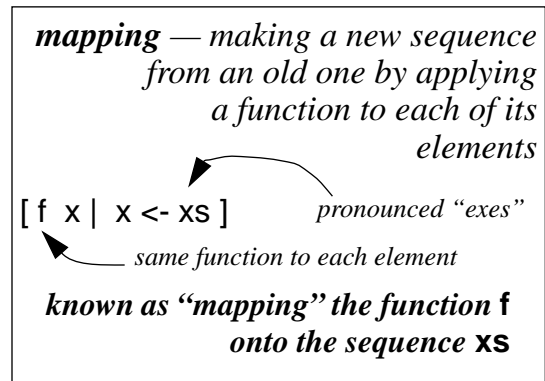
***mapping** — making a new sequence from an old one by applying a function to each of its elements*

[ f x | x <- xs ]

*pronounced "exes"*

*same function to each element*

***known as "mapping" the function* f *onto the sequence* xs**